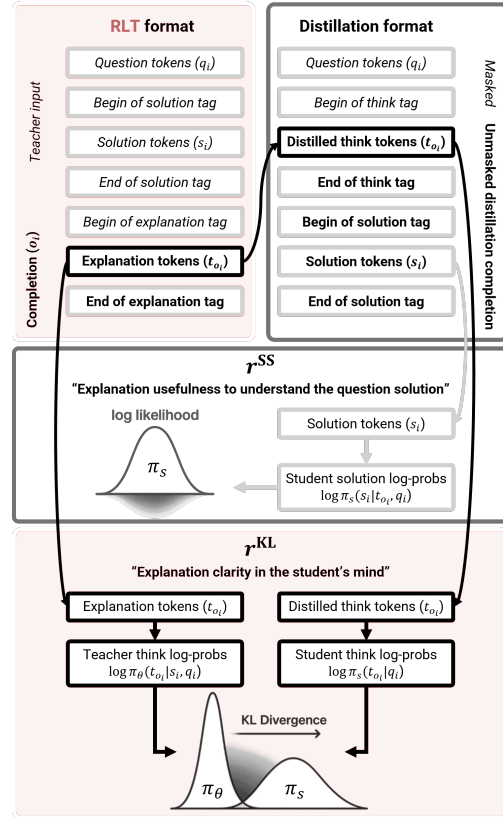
RLT format

Teacher input

Question tokens ($q_i$)

Begin of solution tag

Solution tokens ($s_i$)

End of solution tag

Begin of explanation tag

Completion ($o_i$)

Explanation tokens ($t_{o_i}$)

End of explanation tag

Distillation format

Masked

Question tokens ($q_i$)

Begin of think tag

Unmasked distillation completion

Distilled think tokens ($t_{o_i}$)

End of think tag

Begin of solution tag

Solution tokens ($s_i$)

End of solution tag

$r^{SS}$

"Explanation usefulness to understand the question solution"

log likelihood

$\pi_s$

Solution tokens ($s_i$)

Student solution log-probs $\log \pi_s(s_i|t_{o_i}, q_i)$

$r^{KL}$

"Explanation clarity in the student's mind"

Explanation tokens ($t_{o_i}$)

Distilled think tokens ($t_{o_i}$)

Teacher think log-probs $\log \pi_\theta(t_{o_i}|s_i, q_i)$

Student think log-probs $\log \pi_s(t_{o_i}|q_i)$

KL Divergence

$\pi_\theta$

$\pi_s$